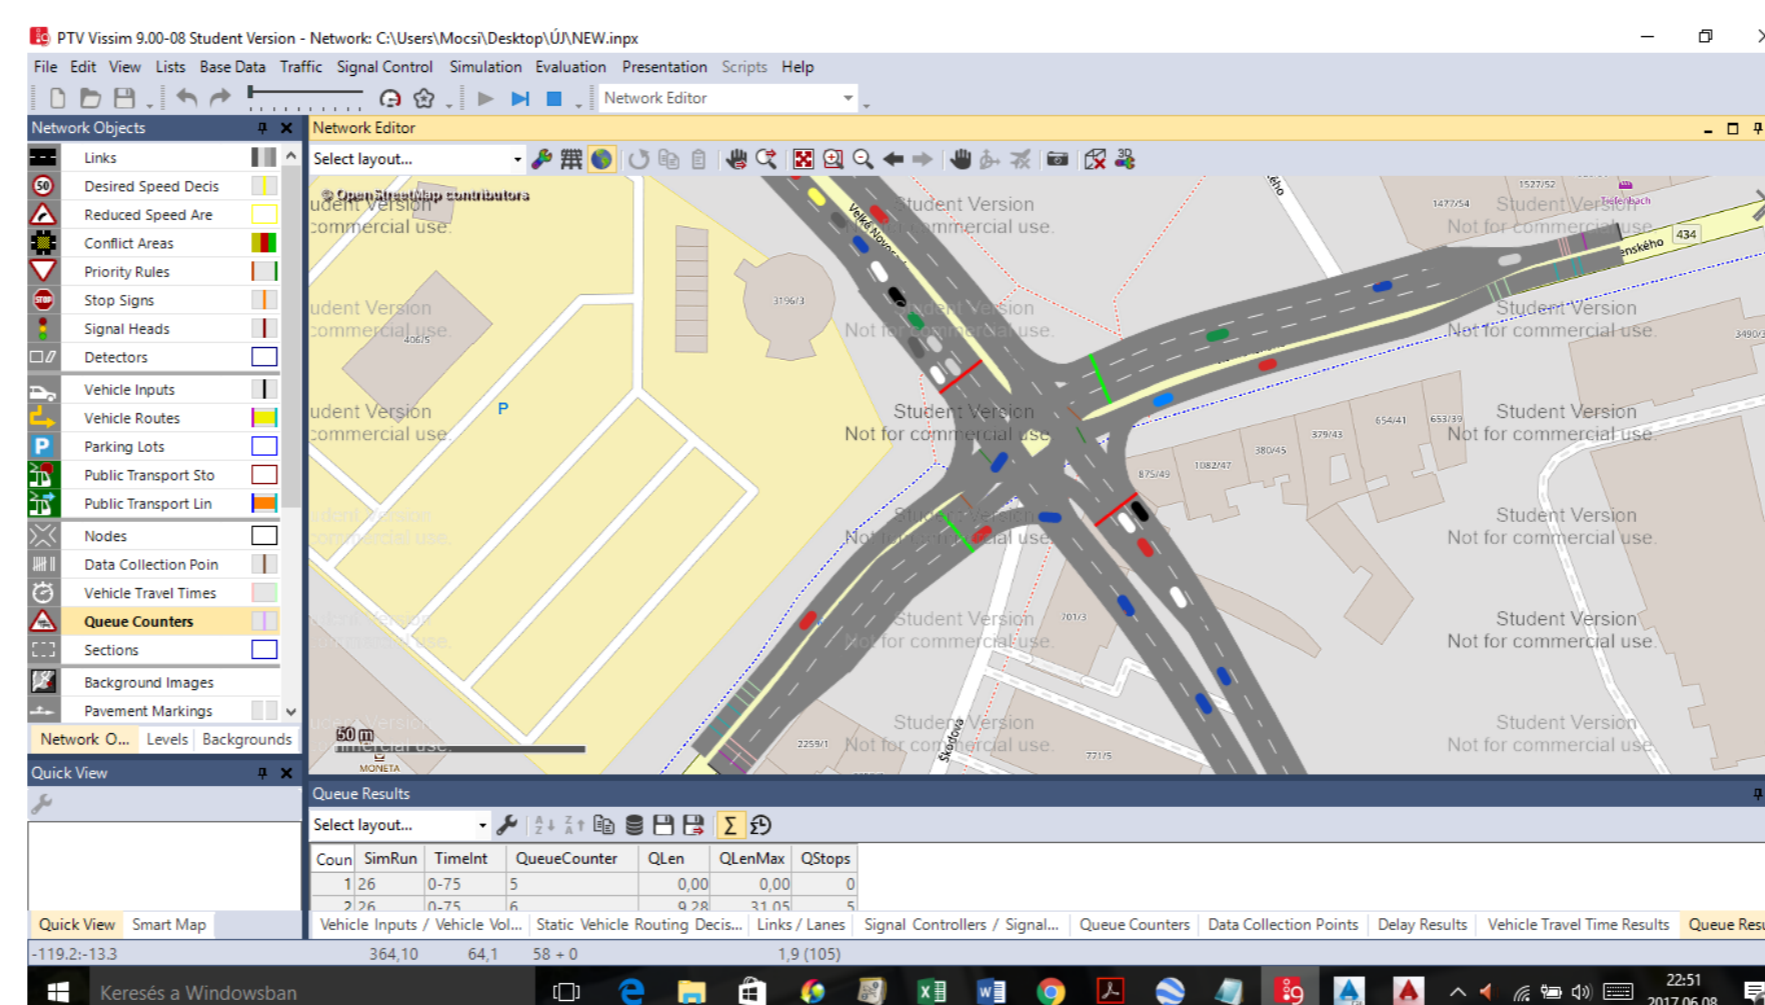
PTV Vissim 9.00-08 Student Version - Network: C:\Users\Mocsi\Desktop\ÚJ\NEW.inpx

File Edit View Lists Base Data Traffic Signal Control Simulation Evaluation Presentation Scripts Help

Network Editor

Network Objects

Links
Desired Speed Decis
Reduced Speed Are
Conflict Areas
Priority Rules
Stop Signs
Signal Heads
Detectors
Vehicle Inputs
Vehicle Routes
Parking Lots
Public Transport Sto
Public Transport Lin
Nodes
Data Collection Poin
Vehicle Travel Times
Queue Counters
Sections
Background Images
Pavement Markings

Network O... Levels Backgrounds

Network Editor

Select layout...

© OpenStreetMap contributors

Student Version
Not for commercial use.

Velké Novosadské

434

Škodova

50 m

Queue Results

Select layout...

| Coun | SimRun | TimeInt | QueueCounter | QLen | QLenMax | QStops |
|---|---|---|---|---|---|---|
| 1 | 26 | 0-75 | 5 | 0,00 | 0,00 | 0 |
| 2 | 26 | 0-75 | 6 | 9,28 | 31,05 | 5 |

Quick View

Quick View Smart Map

Vehicle Inputs / Vehicle Vol... Static Vehicle Routing Decis... Links / Lanes Signal Controllers / Signal... Queue Counters Data Collection Points Delay Results Vehicle Travel Time Results Queue Resu

-119.2:-13.3 364,10 64,1 58 + 0 1,9 (105)

Keresés a Windowsban

22:51
2017.06.08